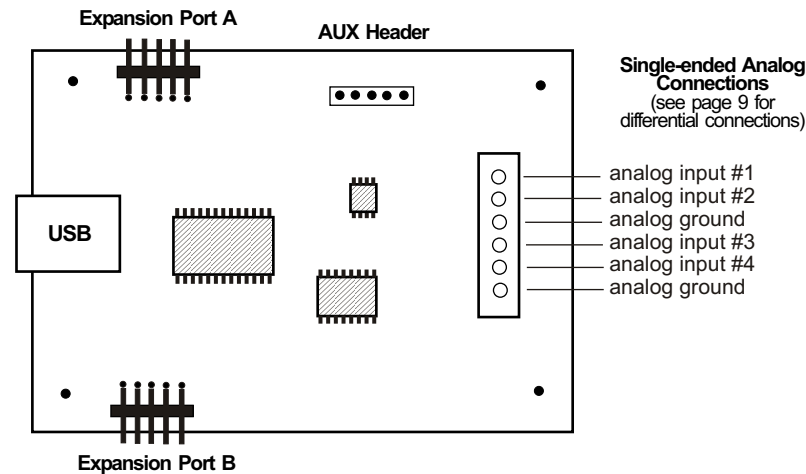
Expansion Port A

AUX Header

Single-ended Analog Connections
(see page 9 for differential connections)

USB

analog input #1
analog input #2
analog ground
analog input #3
analog input #4
analog ground

Expansion Port B